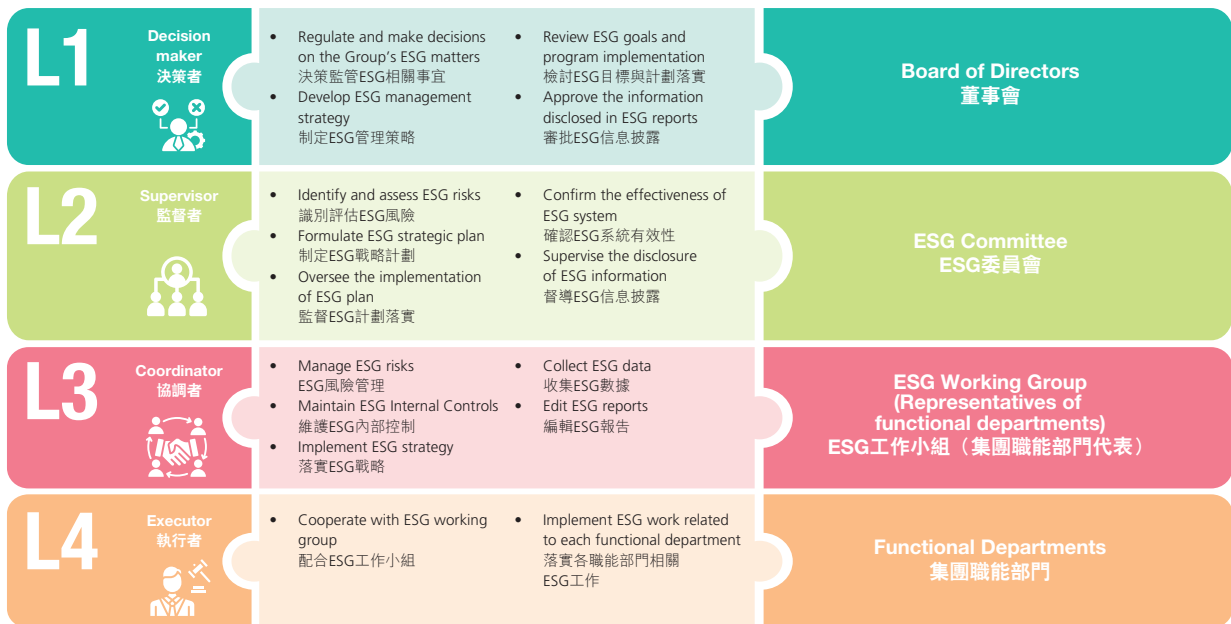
L1

Decision maker
決策者

• Regulate and make decisions on the Group's ESG matters
決策監管ESG相關事宜
• Develop ESG management strategy
制定ESG管理策略

• Review ESG goals and program implementation
檢討ESG目標與計劃落實
• Approve the information disclosed in ESG reports
審批ESG信息披露

Board of Directors
董事會

L2

Supervisor
監督者

• Identify and assess ESG risks
識別評估ESG風險
• Formulate ESG strategic plan
制定ESG戰略計劃
• Oversee the implementation of ESG plan
監督ESG計劃落實

• Confirm the effectiveness of ESG system
確認ESG系統有效性
• Supervise the disclosure of ESG information
督導ESG信息披露

ESG Committee
ESG委員會

L3

Coordinator
協調者

• Manage ESG risks
ESG風險管理
• Maintain ESG Internal Controls
維護ESG內部控制
• Implement ESG strategy
落實ESG戰略

• Collect ESG data
收集ESG數據
• Edit ESG reports
編輯ESG報告

ESG Working Group (Representatives of functional departments)
ESG工作小組（集團職能部門代表）

L4

Executor
執行者

• Cooperate with ESG working group
配合ESG工作小組

• Implement ESG work related to each functional department
落實各職能部門相關ESG工作

Functional Departments
集團職能部門